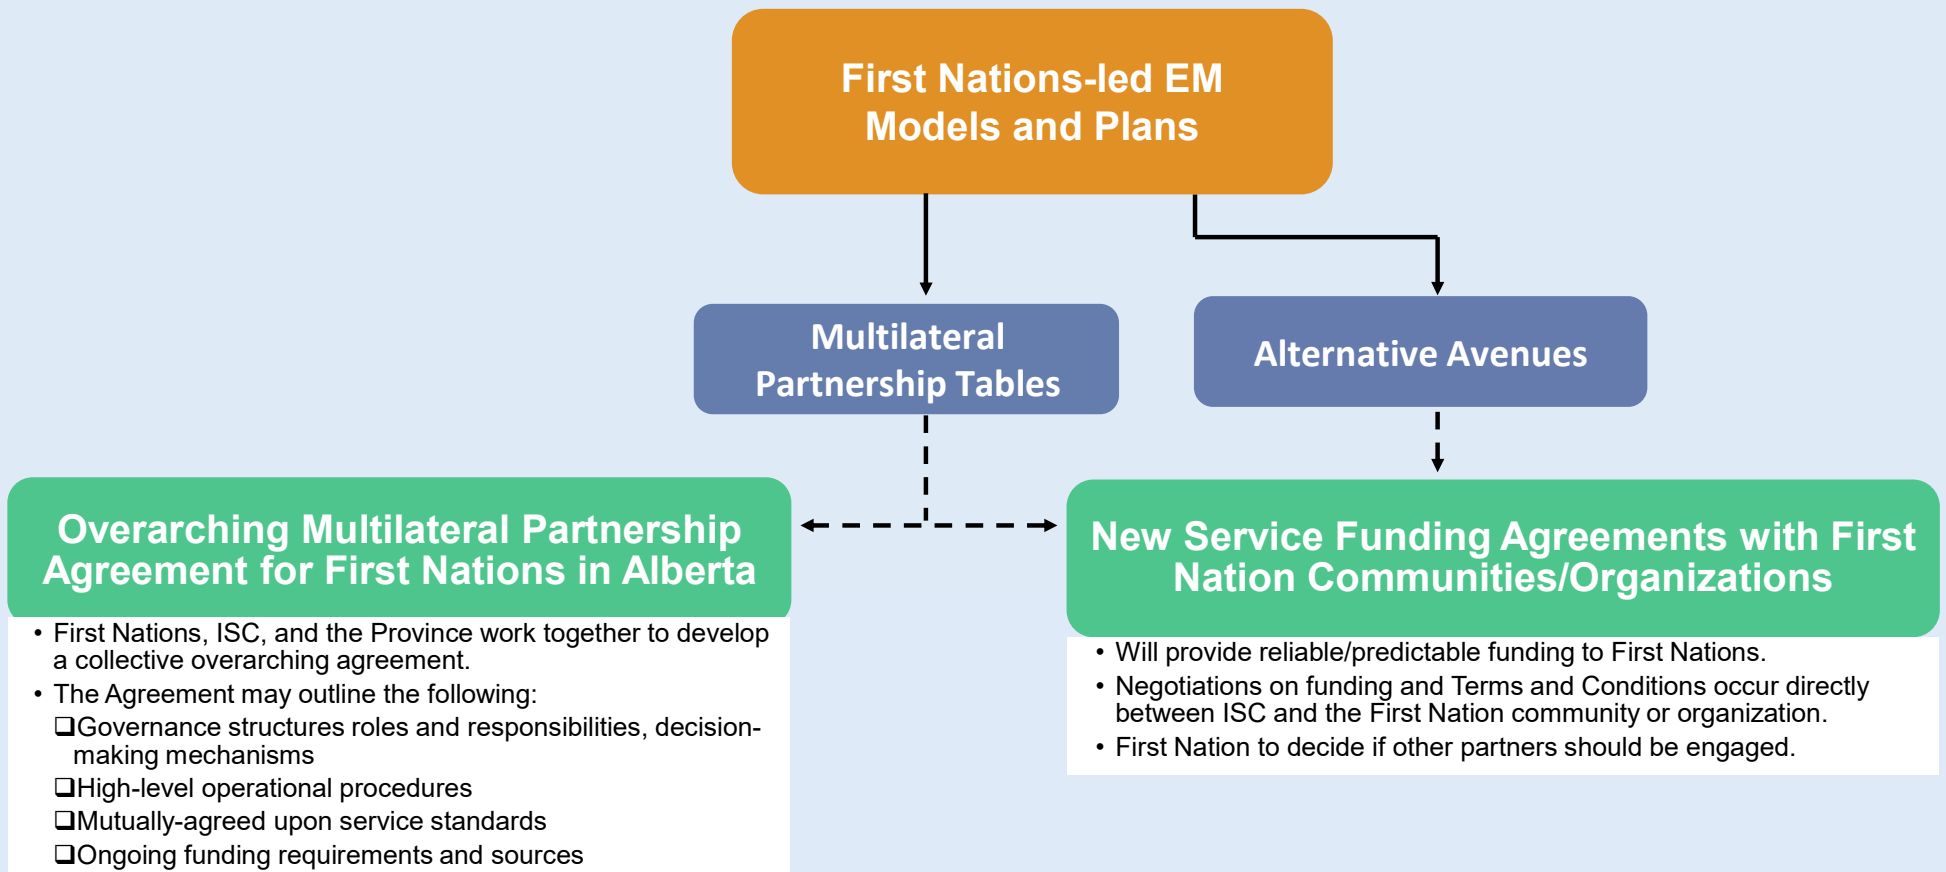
First Nations-led EM Models and Plans

Multilateral Partnership Tables

Alternative Avenues

Overarching Multilateral Partnership Agreement for First Nations in Alberta

- First Nations, ISC, and the Province work together to develop a collective overarching agreement.
- The Agreement may outline the following:
❑Governance structures roles and responsibilities, decision-making mechanisms
❑High-level operational procedures
❑Mutually-agreed upon service standards
❑Ongoing funding requirements and sources

New Service Funding Agreements with First Nation Communities/Organizations

- Will provide reliable/predictable funding to First Nations.
- Negotiations on funding and Terms and Conditions occur directly between ISC and the First Nation community or organization.
- First Nation to decide if other partners should be engaged.